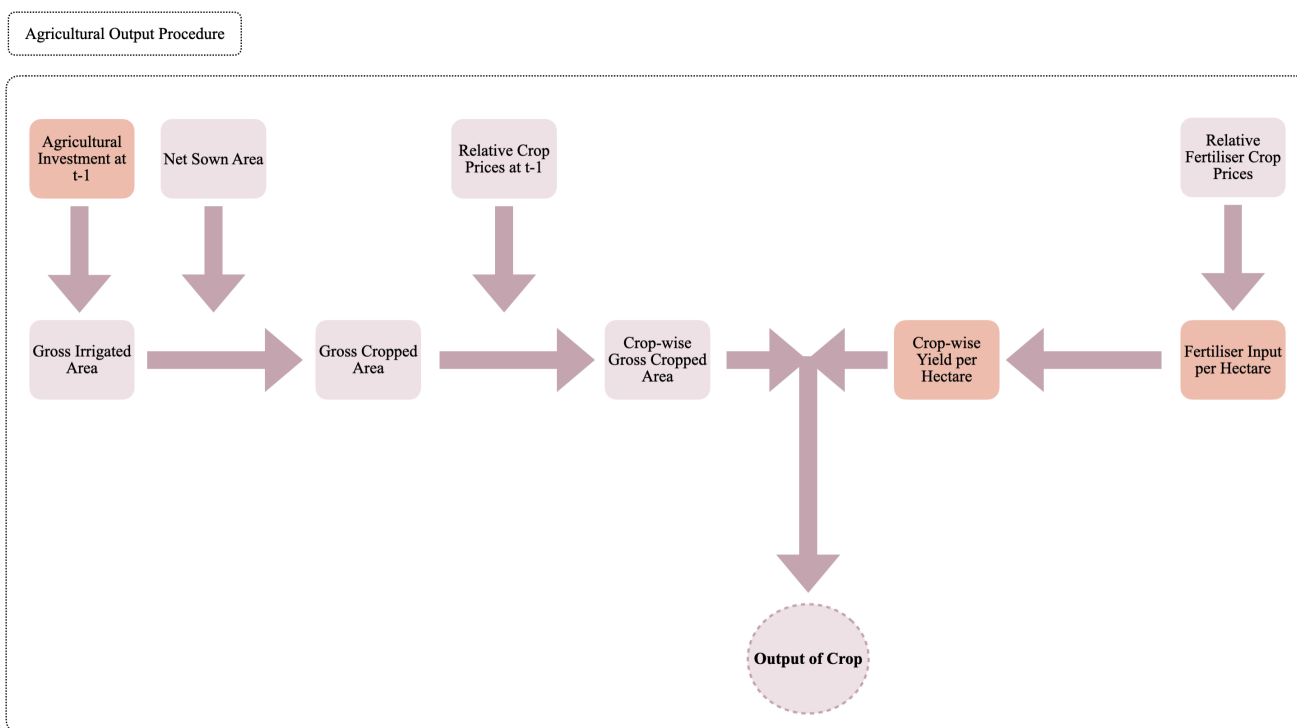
Agricultural Output Procedure

Agricultural Investment at t-1

Net Sown Area

Relative Crop Prices at t-1

Relative Fertiliser Crop Prices

Gross Irrigated Area

Gross Cropped Area

Crop-wise Gross Cropped Area

Crop-wise Yield per Hectare

Fertiliser Input per Hectare

Output of Crop